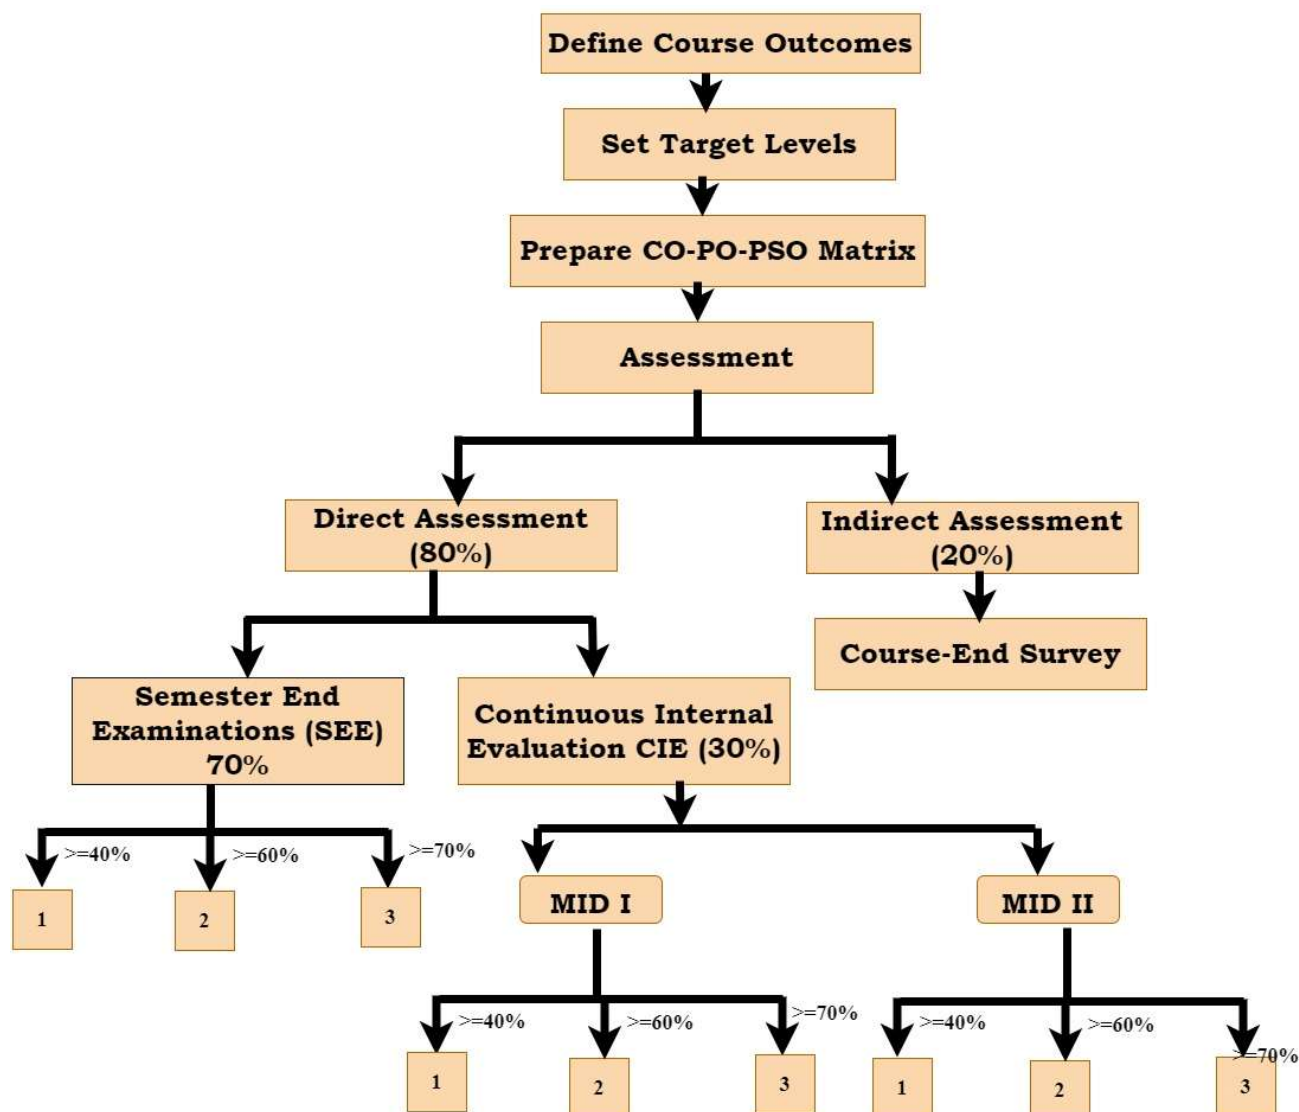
Define Course Outcomes

Set Target Levels

Prepare CO-PO-PSO Matrix

Assessment

Direct Assessment (80%)

Indirect Assessment (20%)

Course-End Survey

Semester End Examinations (SEE) 70%

Continuous Internal Evaluation CIE (30%)

>=40%
>=60%
>=70%

1
2
3

MID I

MID II

>=40%
>=60%
>=70%

1
2
3

>=40%
>=60%
>=70%

1
2
3